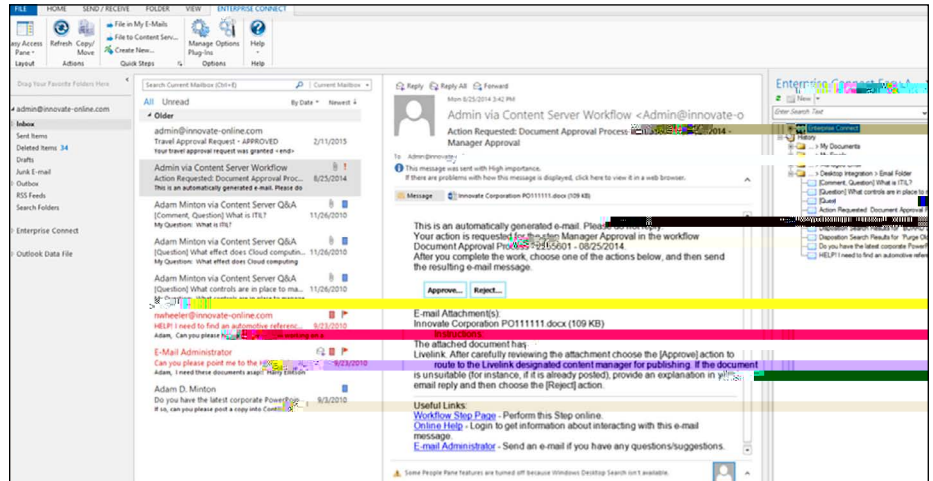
FILE HOME SEND / RECEIVE FOLDER VIEW ENTERPRISE CONNECT

Easy Access Pane Refresh Copy/Move File in My E-Mails File to Content Serv... Create New... Manage Plug-Ins Options Help

Layout Actions Quick Steps Options Help

Drag Your Favorite Folders Here

admin@innovate-online.com

Inbox
Sent Items
Deleted Items 34
Drafts
Junk E-mail
Outbox
RSS Feeds
Search Folders

Enterprise Connect

Outlook Data File

Search Current Mailbox (Ctrl+E) Current Mailbox

All Unread By Date Newest

Older

admin@innovate-online.com
Travel Approval Request - APPROVED 2/11/2015
Your travel approval request was granted <end>

Admin via Content Server Workflow 8/25/2014
Action Requested: Document Approval Proc
This is an automatically generated e-mail. Please do

Adam Minton via Content Server Q&A 11/26/2010
[Comment, Question] What is ITIL?
My Question: What is ITIL?

Adam Minton via Content Server Q&A 11/26/2010
[Question] What effect does Cloud computin
My Question: What effect does Cloud computing

Adam Minton via Content Server Q&A 11/26/2010
[Question] What controls are in place to m

nwheeler@innovate-online.com
HELP! I need to find an automotive referenc 9/23/2010
Adam, Can you please

E-Mail Administrator
Can you please point me to the 9/23/2010
Adam, I need these documents asap! Harry Emerson

Adam D. Minton
Do you have the latest corporate Power 9/3/2010
If so, can you please post a copy into Cont

Reply Reply All Forward

Mon 8/25/2014 3:42 PM
Admin via Content Server Workflow <Admin@innovate-o
Action Requested: Document Approval Process 2014 - Manager Approval

To Admin@innovate

This message was sent with High importance.
If there are problems with how this message is displayed, click here to view it in a web browser.

Message Innovate Corporation PO111111.docx (109 KB)

This is an automatically generated e-mail. Please do not reply.
Your action is requested for the step Manager Approval in the workflow Document Approval Process - 2155601 - 08/25/2014.
After you complete the work, choose one of the actions below, and then send the resulting e-mail message.

Approve... Reject...

E-mail Attachment(s):
Innovate Corporation PO111111.docx (109 KB)

Instructions:
The attached document has
Livelink. After carefully reviewing the attachment choose the [Approve] action to route to the Livelink designated content manager for publishing. If the document is unsuitable (for instance, if it is already posted), provide an explanation in your email reply and then choose the [Reject] action.

Useful Links:
Workflow Step Page - Perform this Step online.
Online Help - Login to get information about interacting with this e-mail message.
E-Mail Administrator - Send an e-mail if you have any questions/suggestions.

Some People Pane features are turned off because Windows Desktop Search isn't available.

Enterprise Connect

New

Enter Search Text

History
Enterprise Connect
My Documents
Desktop Integration > Email Folder
[Comment, Question] What is ITIL?
[Question] What controls are in place to
[Guest
Action Requested: Document Approval
Disposition Search Results for "Purge Ol
Do you have the latest corporate Power
HELP! I need to find an automotive refere